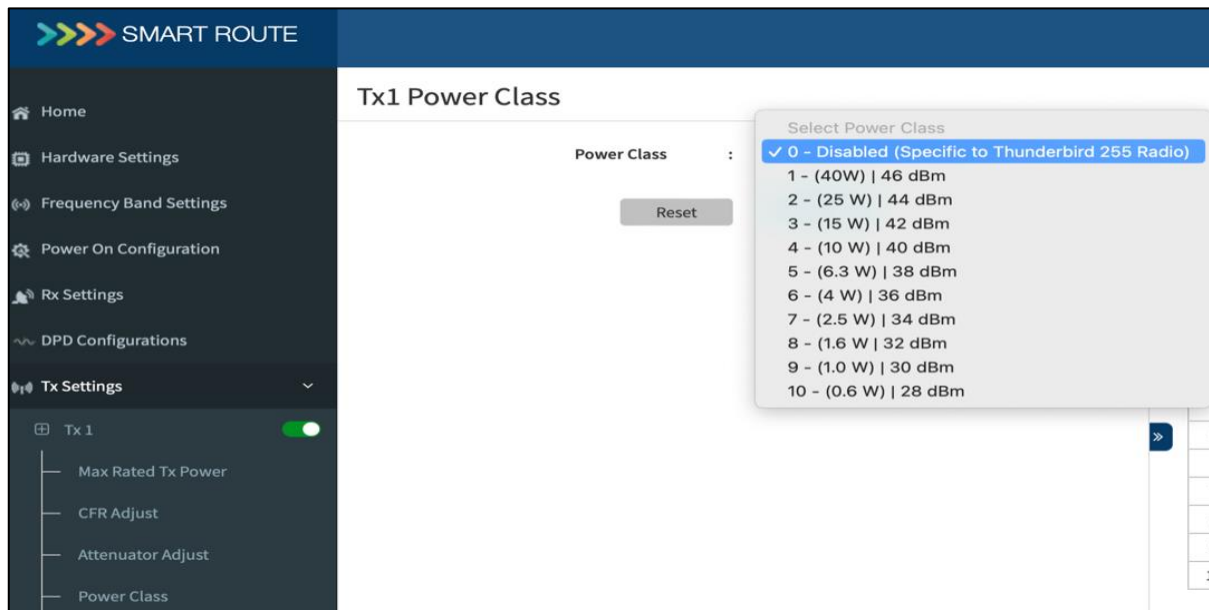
SMART ROUTE

Home
Hardware Settings
Frequency Band Settings
Power On Configuration
Rx Settings
DPD Configurations
Tx Settings
Tx 1
Max Rated Tx Power
CFR Adjust
Attenuator Adjust
Power Class

Tx1 Power Class

Power Class :

Reset

Select Power Class
✓ 0 - Disabled (Specific to Thunderbird 255 Radio)
1 - (40W) | 46 dBm
2 - (25 W) | 44 dBm
3 - (15 W) | 42 dBm
4 - (10 W) | 40 dBm
5 - (6.3 W) | 38 dBm
6 - (4 W) | 36 dBm
7 - (2.5 W) | 34 dBm
8 - (1.6 W) | 32 dBm
9 - (1.0 W) | 30 dBm
10 - (0.6 W) | 28 dBm

»